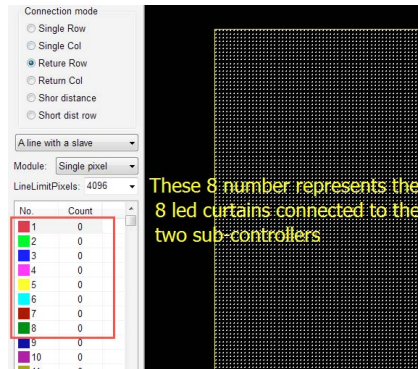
Connection mode
Single Row
Single Col
Reture Row
Return Col
Shor distance
Short dist row

A line with a slave

Module: Single pixel

LineLimitPixels: 4096

| No. | Count |
|---|---|
| 1 | 0 |
| 2 | 0 |
| 3 | 0 |
| 4 | 0 |
| 5 | 0 |
| 6 | 0 |
| 7 | 0 |
| 8 | 0 |
| 9 | 0 |
| 10 | 0 |

These 8 number represents the 8 led curtains connected to the two sub-controllers